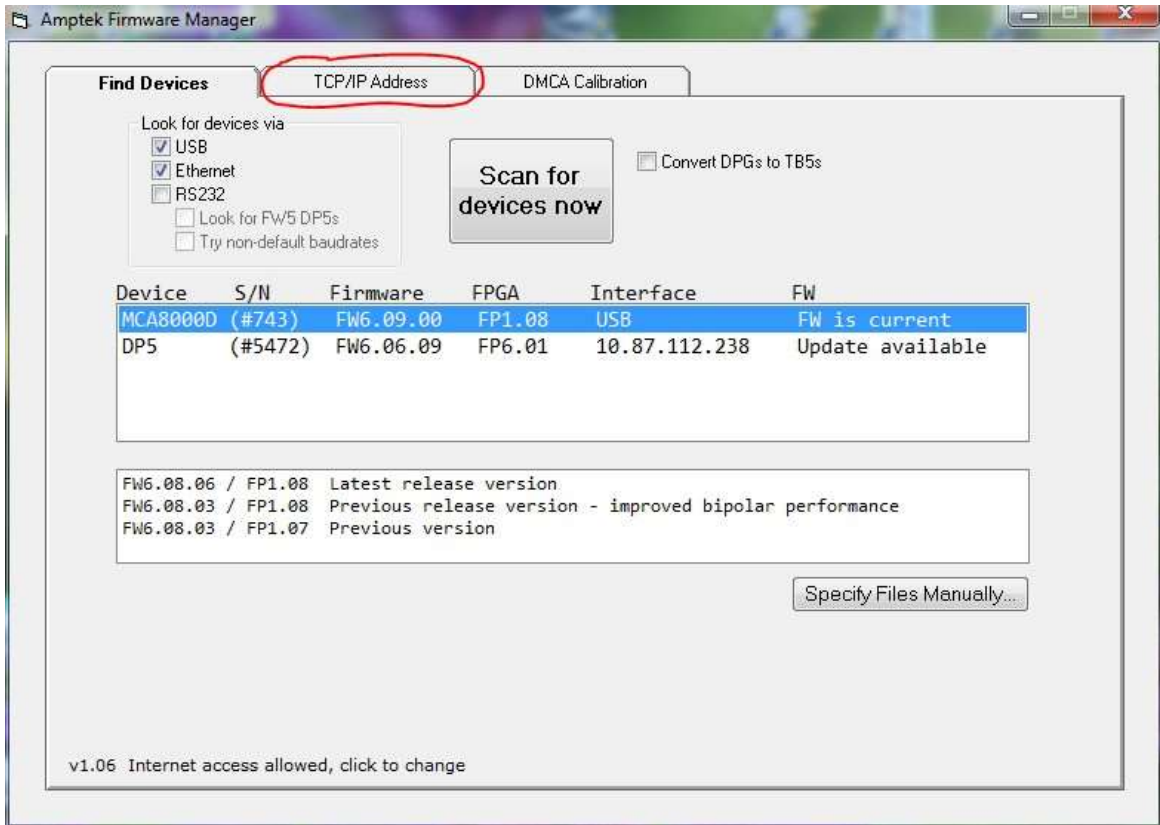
Amptek Firmware Manager

Find Devices
TCP/IP Address
DMCA Calibration

Look for devices via
USB
Ethernet
RS232
Look for FW5 DP5s
Try non-default baudrates

Scan for devices now

Convert DPGs to TB5s

| Device | S/N | Firmware | FPGA | Interface | FW |
|---|---|---|---|---|---|
| MCA8000D | (#743) | FW6.09.00 | FP1.08 | USB | FW is current |
| DP5 | (#5472) | FW6.06.09 | FP6.01 | 10.87.112.238 | Update available |

FW6.08.06 / FP1.08 Latest release version
FW6.08.03 / FP1.08 Previous release version - improved bipolar performance
FW6.08.03 / FP1.07 Previous version

Specify Files Manually...

v1.06 Internet access allowed, click to change